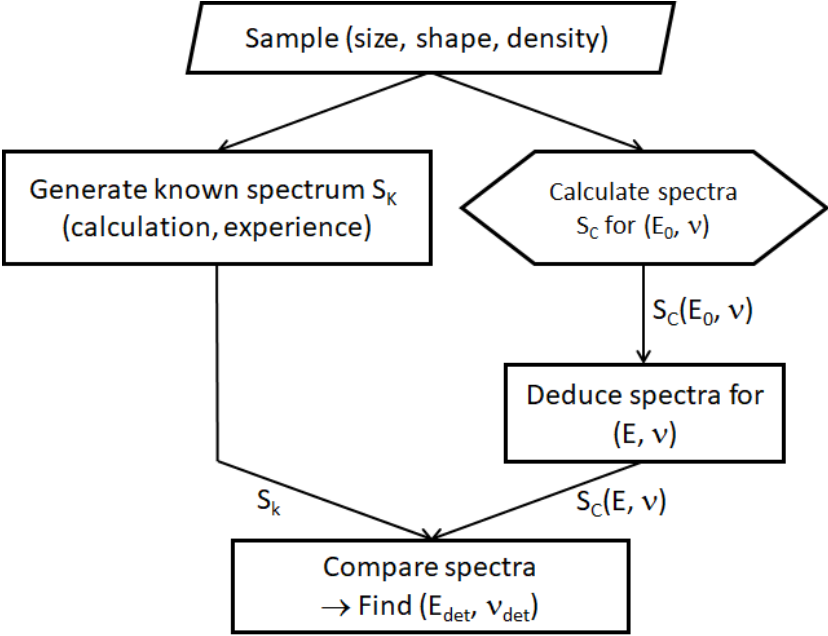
Sample (size, shape, density)

Generate known spectrum $S_K$ (calculation, experience)

Calculate spectra $S_C$ for $(E_0, \nu)$

$S_C(E_0, \nu)$

Deduce spectra for $(E, \nu)$

$S_k$

$S_C(E, \nu)$

Compare spectra
$\rightarrow$ Find $(E_{det}, \nu_{det})$